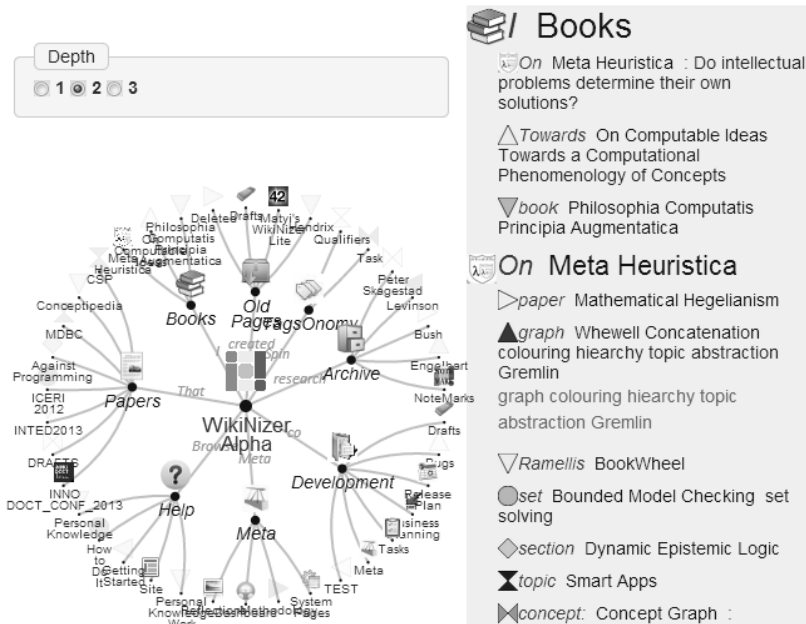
Depth
1 2 3

Philosophia Computatis Principia Augmentatica
Deleted
Drafts
42
Matyi's WikiNizer Lite
Hendrix
Qualifiers
On Meta Heuristica
CSP
Task
Peter Skagestad
Levinson
Conceptipedia
Books
Old Pages
TagsOnomy
MDBC
Bush
created
Spin
Against Programming
Engelbart
research
Archive
ICERI 2012
That
NoteMarks
Papers
WikiNizer Alpha
INTED2013
Co
Drafts
Browse
Meta
DRAFTS
Bugs
Development
INNO DOCT_CONF_2013
Release Plan
Help
Personal Knowledge
Business Planning
Meta
Tasks
How to Do It
Getting Started
Meta
Site
TEST
Personal Knowledge Work
Reflection
Methodology
Dashboard
System Pages

Books
On Meta Heuristica : Do intellectual problems determine their own solutions?
Towards On Computable Ideas Towards a Computational Phenomenology of Concepts
book Philosophia Computatis Principia Augmentatica
On Meta Heuristica
paper Mathematical Hegelianism
graph Whewell Concatenation colouring hiearchy topic abstraction Gremlin
graph colouring hiearchy topic abstraction Gremlin
Ramellis BookWheel
set Bounded Model Checking set solving
section Dynamic Epistemic Logic
topic Smart Apps
concept: Concept Graph :